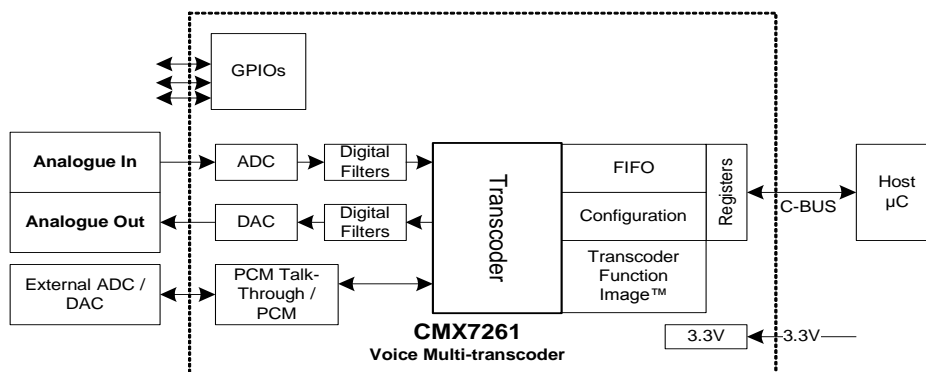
GPIOs

Analogue In

ADC

Digital Filters

Transcoder

FIFO

Registers

Host μC

C-BUS

Analogue Out

DAC

Digital Filters

Configuration

Transcoder Function Image™

External ADC / DAC

PCM Talk-Through / PCM

CMX7261
Voice Multi-transcoder

3.3V

3.3V